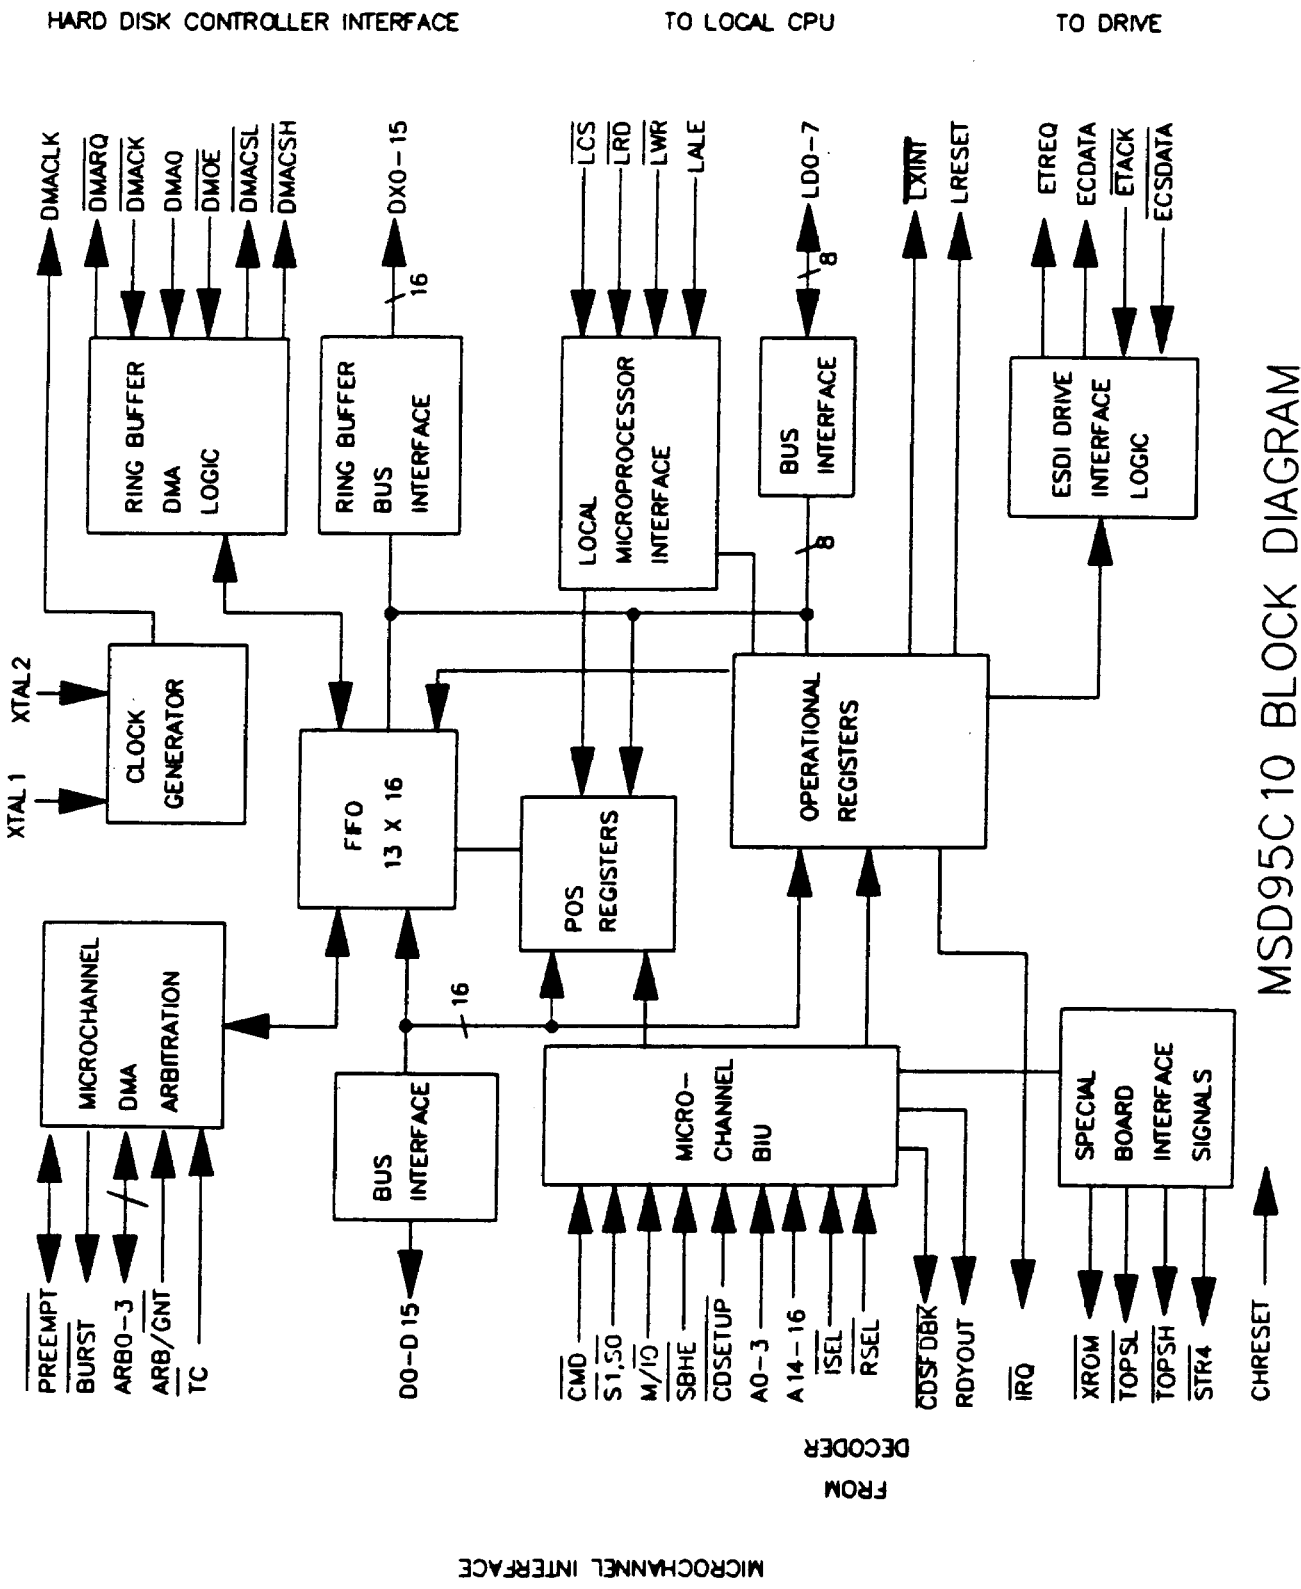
HARD DISK CONTROLLER INTERFACE

TO LOCAL CPU

TO DRIVE

DMACLK

$\overline{DMARQ}$

$\overline{DMACK}$

DMAQ

$\overline{DMOE}$

$\overline{DMACSL}$

$\overline{DMACSH}$

DX0-15

16

$\overline{LCS}$

$\overline{LRD}$

$\overline{LWR}$

LALE

LD0-7

8

$\overline{LXINT}$

LRESET

ETREQ

ECDATA

$\overline{ETACK}$

$\overline{ECSDATA}$

RING BUFFER DMA LOGIC

RING BUFFER BUS INTERFACE

LOCAL MICROPROCESSOR INTERFACE

BUS INTERFACE

8

ESDI DRIVE INTERFACE LOGIC

XTAL 2

XTAL 1

CLOCK GENERATOR

FIFO 13 X 16

POS REGISTERS

OPERATIONAL REGISTERS

MSD95C10 BLOCK DIAGRAM

MICROCHANNEL DMA ARBITRATION

16

BUS INTERFACE

MICRO-CHANNEL BIU

SPECIAL BOARD INTERFACE SIGNALS

$\overline{PREEMPT}$

$\overline{BURST}$

ARB0-3

ARB/$\overline{GNT}$

TC

D0-D15

$\overline{CMD}$

$\overline{S1,S0}$

M/$\overline{IO}$

$\overline{SBHE}$

$\overline{CDSETUP}$

A0-3

A14-16

$\overline{ISEL}$

RSEL

$\overline{CDSFDBK}$

RDYOUT

$\overline{IRQ}$

$\overline{XROM}$

$\overline{TOPSL}$

$\overline{TOPSH}$

$\overline{STR4}$

CHRESET

FROM DECODER

MICROCHANNEL INTERFACE